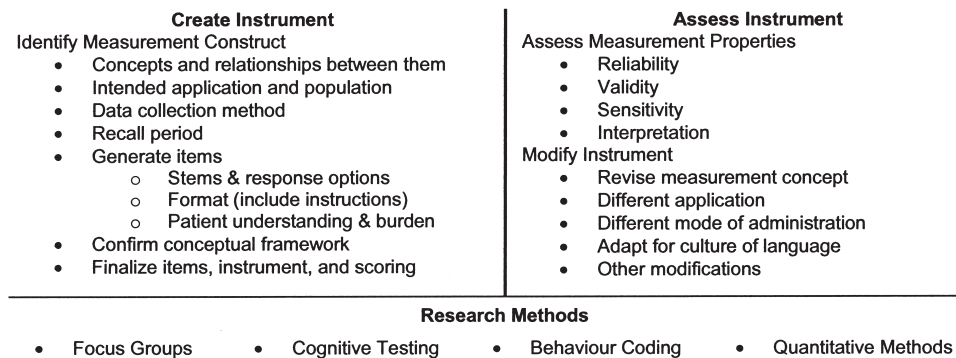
**Create Instrument**

Identify Measurement Construct
- Concepts and relationships between them
- Intended application and population
- Data collection method
- Recall period
- Generate items
  - o Stems & response options
  - o Format (include instructions)
  - o Patient understanding & burden
- Confirm conceptual framework
- Finalize items, instrument, and scoring

**Assess Instrument**

Assess Measurement Properties
- Reliability
- Validity
- Sensitivity
- Interpretation

Modify Instrument
- Revise measurement concept
- Different application
- Different mode of administration
- Adapt for culture of language
- Other modifications

**Research Methods**

- Focus Groups
- Cognitive Testing
- Behaviour Coding
- Quantitative Methods